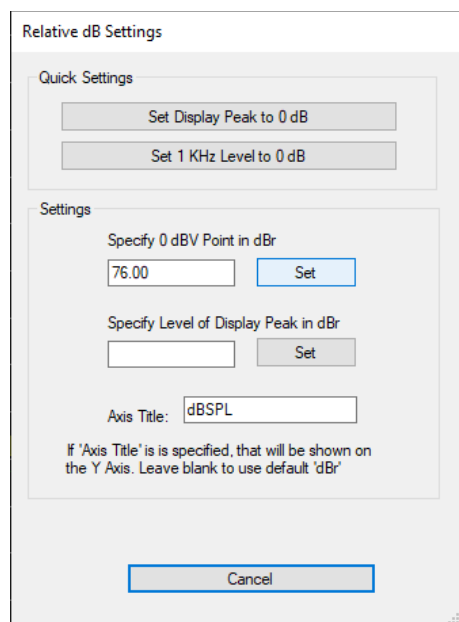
Relative dB Settings

Quick Settings

Set Display Peak to 0 dB

Set 1 KHz Level to 0 dB

Settings

Specify 0 dBV Point in dBr

76.00

Set

Specify Level of Display Peak in dBr

Set

Axis Title: dBSPL

If 'Axis Title' is is specified, that will be shown on the Y Axis. Leave blank to use default 'dBr'

Cancel